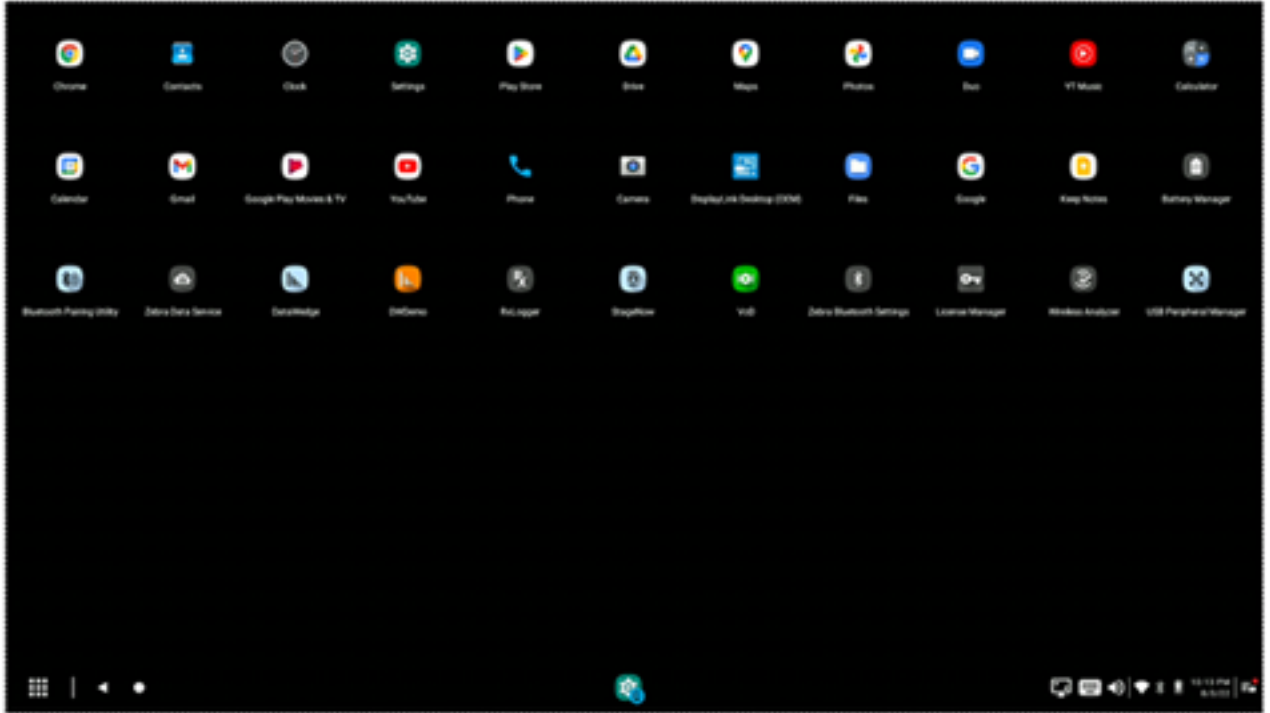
Chrome Contacts Clock Settings Play Store Drive Maps Photos Duo YT Music Calculator

Calendar Gmail Google Play Movies & TV YouTube Phone Camera DisplayLink Desktop (OEM) Files Google Keep Notes Battery Manager

Bluetooth Pairing Utility Zebra Data Service DataWedge DWDemo RxLogger StageNow VoD Zebra Bluetooth Settings License Manager Wireless Analyzer USB Peripheral Manager

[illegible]